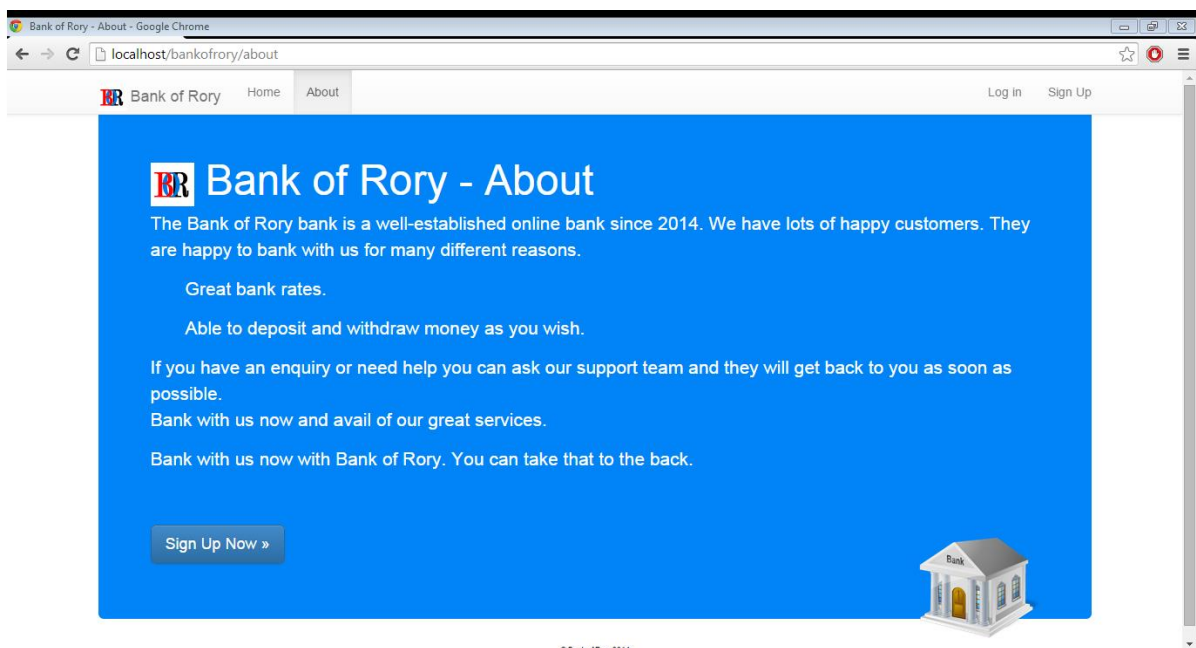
Bank of Rory - About - Google Chrome

localhost/bankofrory/about

BR Bank of Rory Home About Log in Sign Up

BR Bank of Rory - About

The Bank of Rory bank is a well-established online bank since 2014. We have lots of happy customers. They are happy to bank with us for many different reasons.

Great bank rates.

Able to deposit and withdraw money as you wish.

If you have an enquiry or need help you can ask our support team and they will get back to you as soon as possible.
Bank with us now and avail of our great services.

Bank with us now with Bank of Rory. You can take that to the back.

Sign Up Now »

Bank

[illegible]